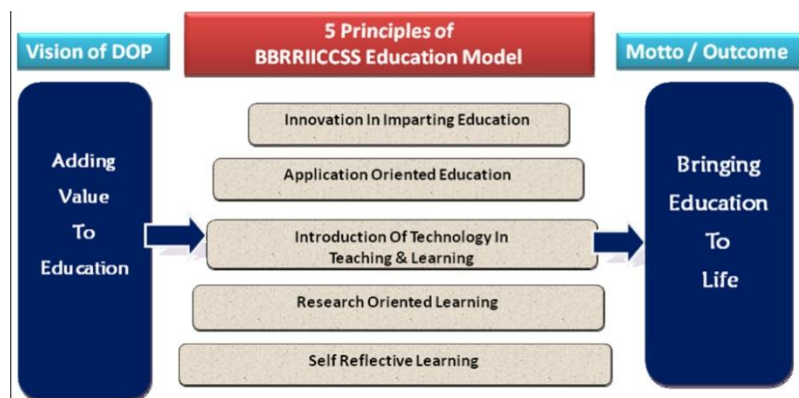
Vision of DOP

5 Principles of BBRRIICCSS Education Model

Motto / Outcome

Adding Value To Education

Innovation In Imparting Education

Application Oriented Education

Introduction Of Technology In Teaching & Learning

Research Oriented Learning

Self Reflective Learning

Bringing Education To Life